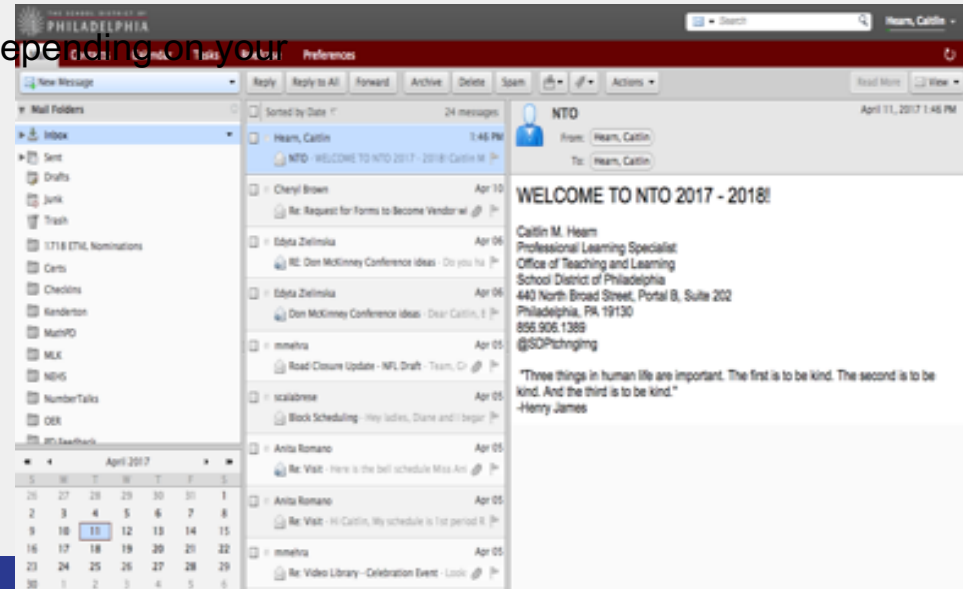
THE SCHOOL DISTRICT OF PHILADELPHIA

Search

Hearn, Caitlin

epending on your

Tasks

Preferences

New Message

Reply | Reply to All | Forward | Archive | Delete | Spam | Actions

Read More | View

Mail Folders

Inbox
Sent
Drafts
Junk
Trash
1718 ETVL Nominations
Certs
Checkins
Kenderton
MathPD
MLK
NBHS
NumberTalks
OER
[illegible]

April 2017

| S | M | T | W | T | F | S |
|---|---|---|---|---|---|---|
| 26 | 27 | 28 | 29 | 30 | 31 | 1 |
| 2 | 3 | 4 | 5 | 6 | 7 | 8 |
| 9 | 10 | 11 | 12 | 13 | 14 | 15 |
| 16 | 17 | 18 | 19 | 20 | 21 | 22 |
| 23 | 24 | 25 | 26 | 27 | 28 | 29 |
| 30 | 1 | 2 | 3 | 4 | 5 | 6 |

Sorted by Date | 24 messages

Hearn, Caitlin 1:46 PM
NTO - WELCOME TO NTO 2017 - 2018! Caitlin M

Cheryl Brown Apr 10
Re: Request for Forms to Become Vendor wi

Edyta Zielinska Apr 06
RE: Don McKinney Conference ideas - Do you ha

Edyta Zielinska Apr 06
Don McKinney Conference ideas - Dear Caitlin, I

mmehra Apr 05
Road Closure Update - NFL Draft - Team, Cl

scalabrese Apr 05
Block Scheduling - Hey ladies, Diane and I begar

Anita Romano Apr 05
Re: Visit - Here is the bell schedule Miss Ani

Anita Romano Apr 05
Re: Visit - Hi Caitlin, My schedule is 1st period R

mmehra Apr 05
Re: Video Library - Celebration Event - Look

NTO
April 11, 2017 1:46 PM
From: Hearn, Caitlin
To: Hearn, Caitlin

WELCOME TO NTO 2017 - 2018!

Caitlin M. Hearn
Professional Learning Specialist
Office of Teaching and Learning
School District of Philadelphia
440 North Broad Street, Portal B, Suite 202
Philadelphia, PA 19130
856.906.1389
@SDPtchnglrng

"Three things in human life are important. The first is to be kind. The second is to be kind. And the third is to be kind."
-Henry James